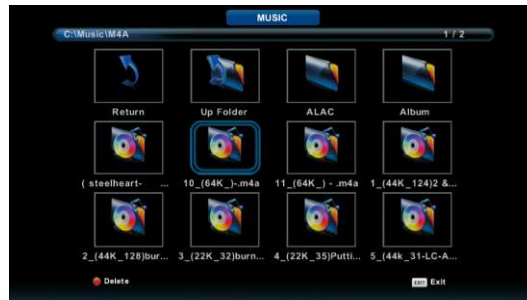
MUSIC

C:\Music\M4A

1 / 2

Return

Up Folder

ALAC

Album

( steelheart- ...

10_(64K_)-.m4a

11_(64K_) - .m4a

1_(44K_124)2 &...

2_(44K_128)bur...

3_(22K_32)burn...

4_(22K_35)Putti...

5_(44k_31-LC-A...

Delete

EXIT Exit